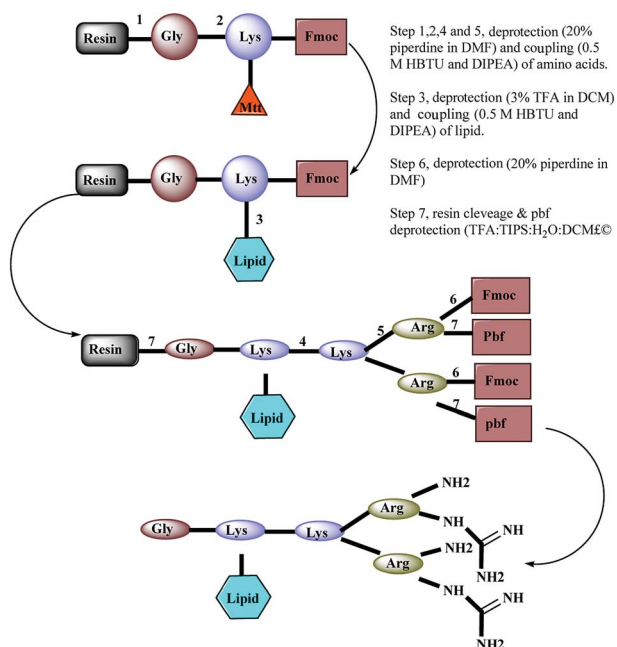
Resin 1 Gly 2 Lys Fmoc

Mtt

Step 1,2,4 and 5, deprotection (20% piperdine in DMF) and coupling (0.5 M HBTU and DIPEA) of amino acids.

Step 3, deprotection (3% TFA in DCM) and coupling (0.5 M HBTU and DIPEA) of lipid.

Step 6, deprotection (20% piperdine in DMF)

Step 7, resin cleveage & pbf deprotection (TFA:TIPS:$H_2O$:DCM£©

Resin Gly Lys Fmoc

3

Lipid

Resin 7 Gly Lys 4 Lys 5 Arg 6 Fmoc 7 Pbf

Arg 6 Fmoc 7 pbf

Lipid

Gly Lys Lys Arg NH2 NH NH NH2

Arg NH2 NH NH NH2

Lipid